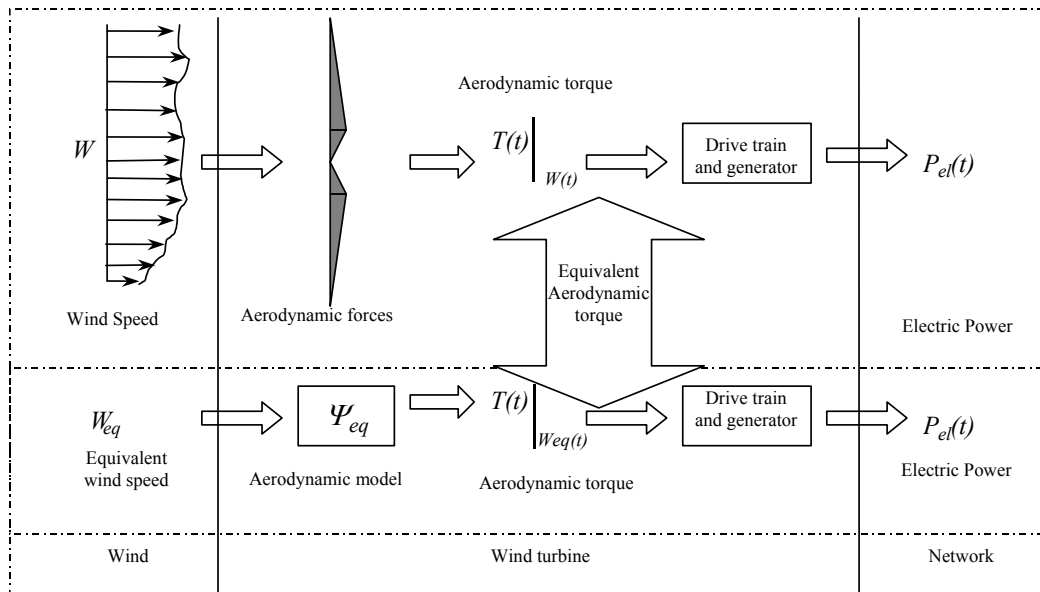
Aerodynamic torque

$W$

$T(t)$ $_{W(t)}$

Drive train and generator

$P_{el}(t)$

Equivalent Aerodynamic torque

Wind Speed

Aerodynamic forces

Electric Power

$W_{eq}$

Equivalent wind speed

$\Psi_{eq}$

Aerodynamic model

$T(t)$ $_{Weq(t)}$

Aerodynamic torque

Drive train and generator

$P_{el}(t)$

Electric Power

Wind

Wind turbine

Network